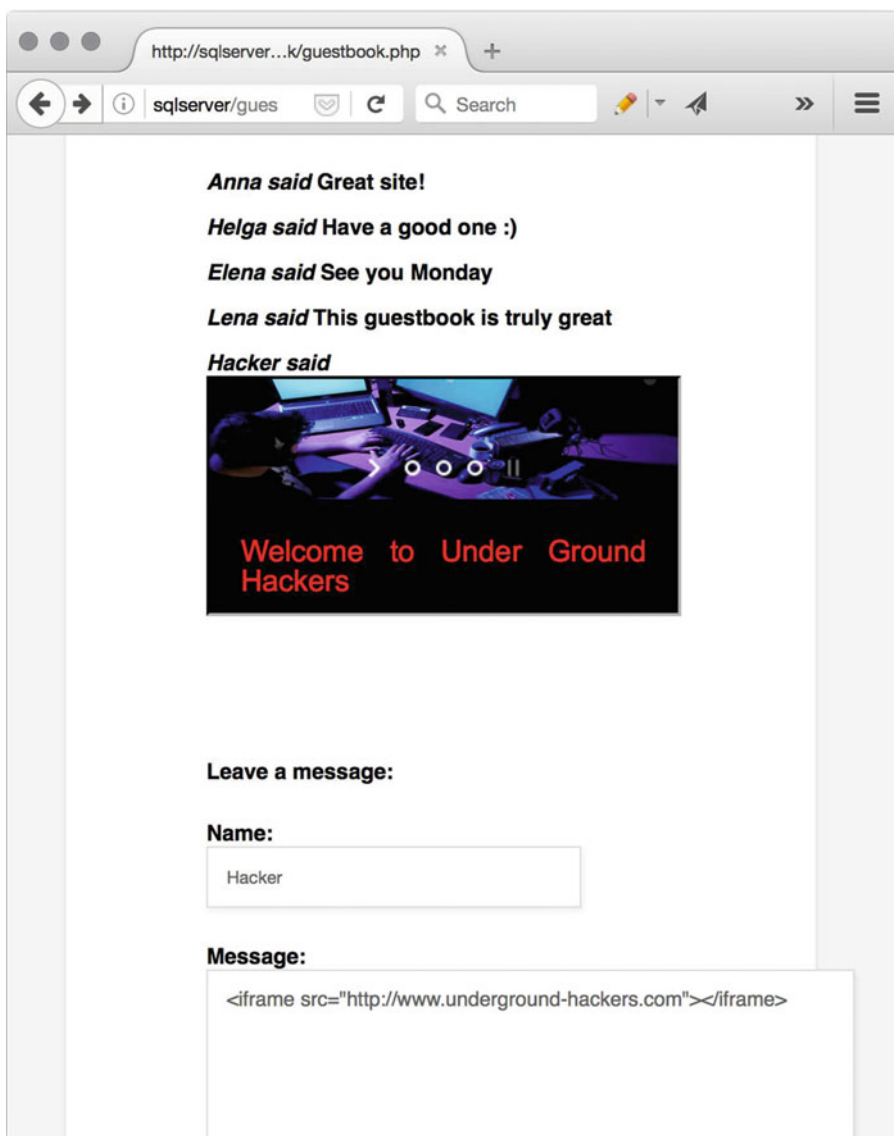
http://sqlserver...k/guestbook.php ×
+
sqlserver/gues
Search

*Anna said* Great site!

*Helga said* Have a good one :)

*Elena said* See you Monday

*Lena said* This guestbook is truly great

*Hacker said*

Welcome to Under Ground Hackers

Leave a message:

Name:

Hacker

Message:

<iframe src="http://www.underground-hackers.com"></iframe>